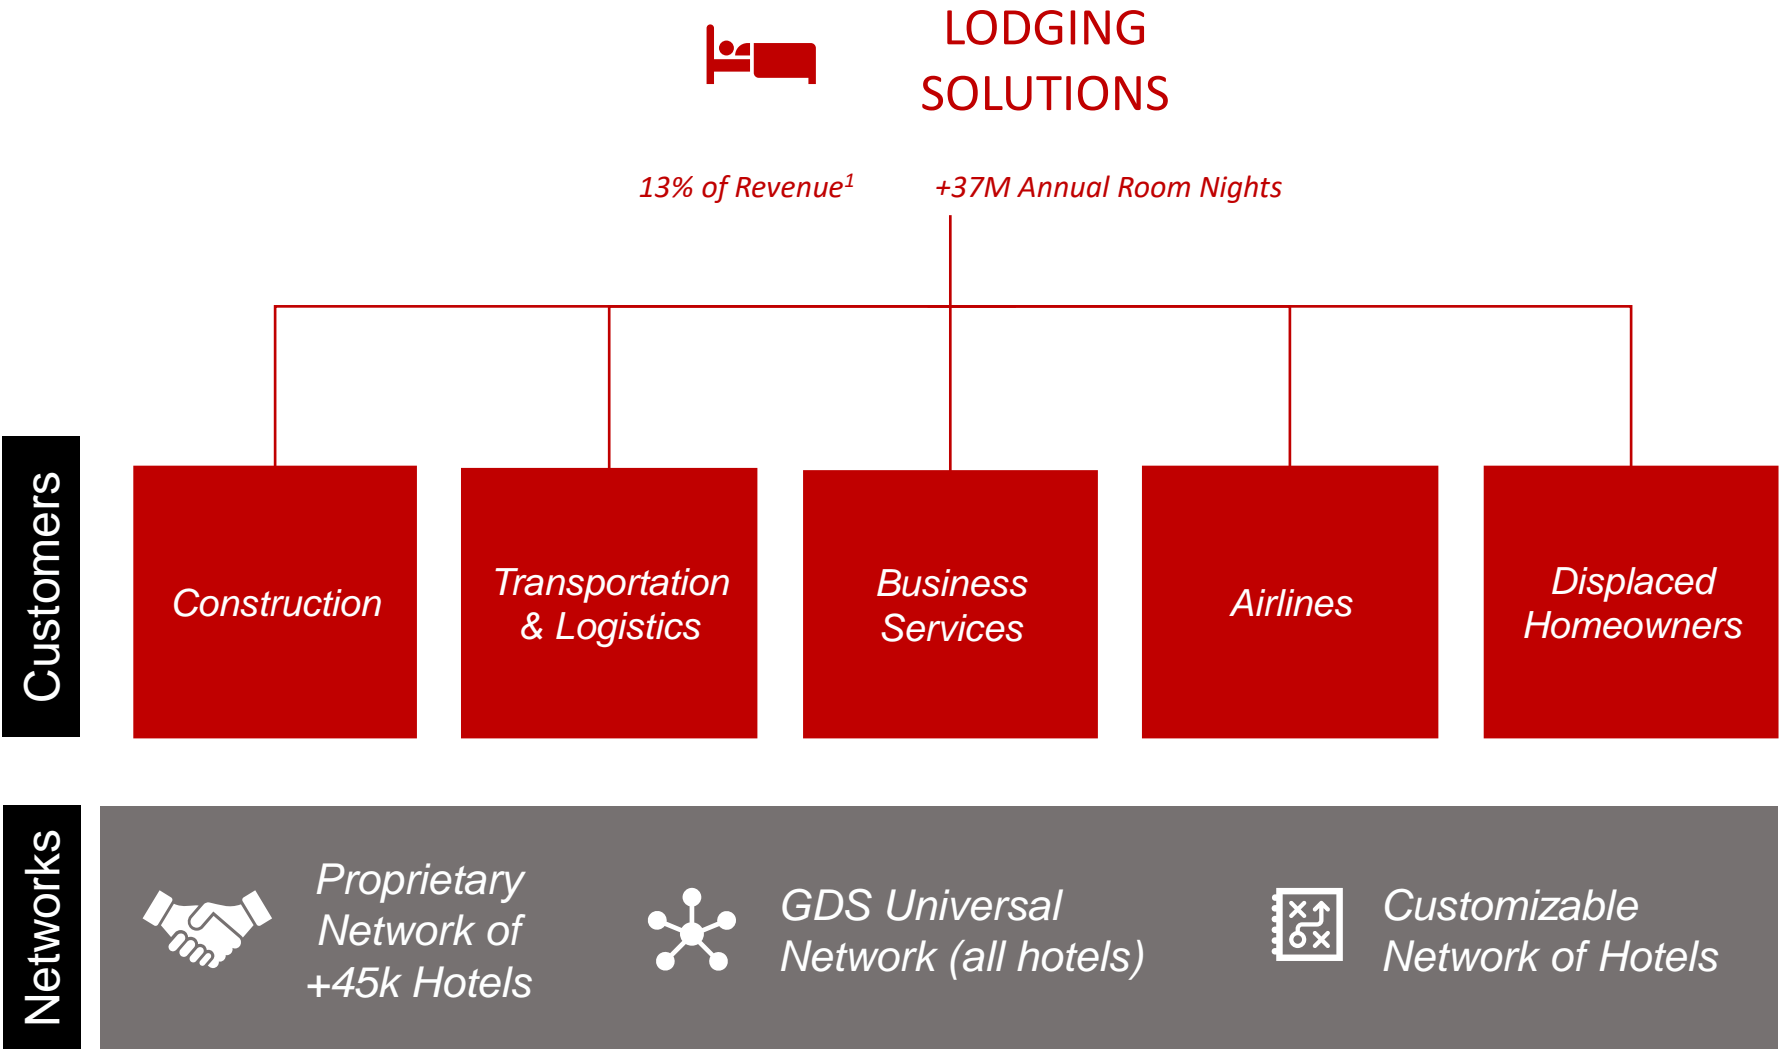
LODGING SOLUTIONS

13% of Revenue$^{1}$

+37M Annual Room Nights

Customers

Construction

Transportation & Logistics

Business Services

Airlines

Displaced Homeowners

Networks

Proprietary Network of +45k Hotels

GDS Universal Network (all hotels)

Customizable Network of Hotels